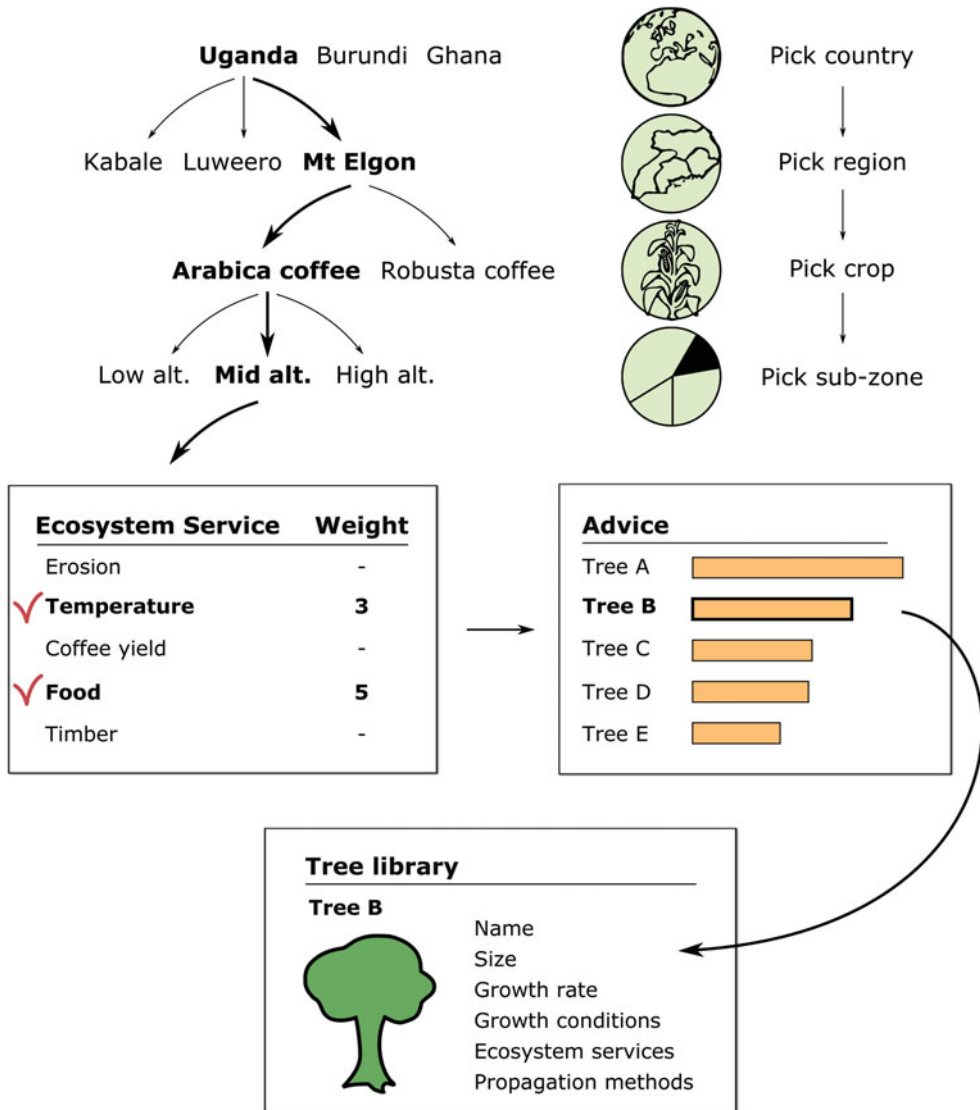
Uganda Burundi Ghana

Kabale Luweero Mt Elgon

Arabica coffee Robusta coffee

Low alt. Mid alt. High alt.

Pick country

Pick region

Pick crop

Pick sub-zone

| Ecosystem Service | Weight |
|---|---|
| Erosion | - |
| Temperature | 3 |
| Coffee yield | - |
| Food | 5 |
| Timber | - |

Advice

Tree A
Tree B
Tree C
Tree D
Tree E

Tree library

Tree B

Name
Size
Growth rate
Growth conditions
Ecosystem services
Propagation methods